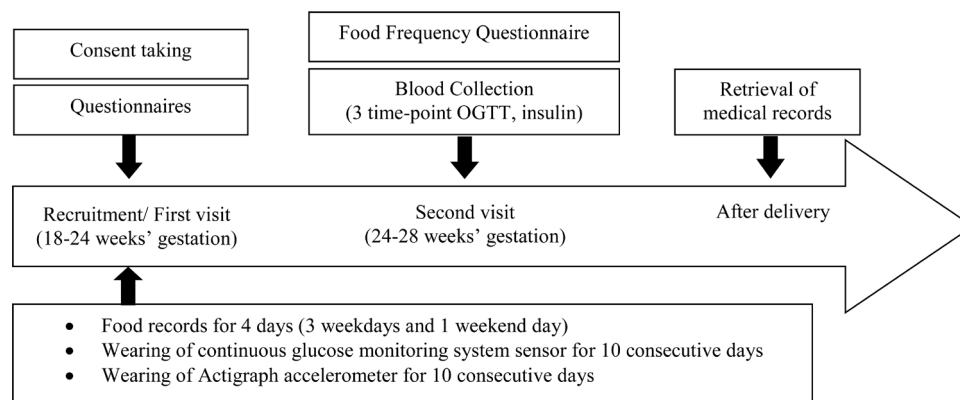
Consent taking

Questionnaires

Food Frequency Questionnaire

Blood Collection
(3 time-point OGTT, insulin)

Retrieval of
medical records

Recruitment/ First visit
(18-24 weeks' gestation)

Second visit
(24-28 weeks' gestation)

After delivery

- Food records for 4 days (3 weekdays and 1 weekend day)
- Wearing of continuous glucose monitoring system sensor for 10 consecutive days
- Wearing of Actigraph accelerometer for 10 consecutive days